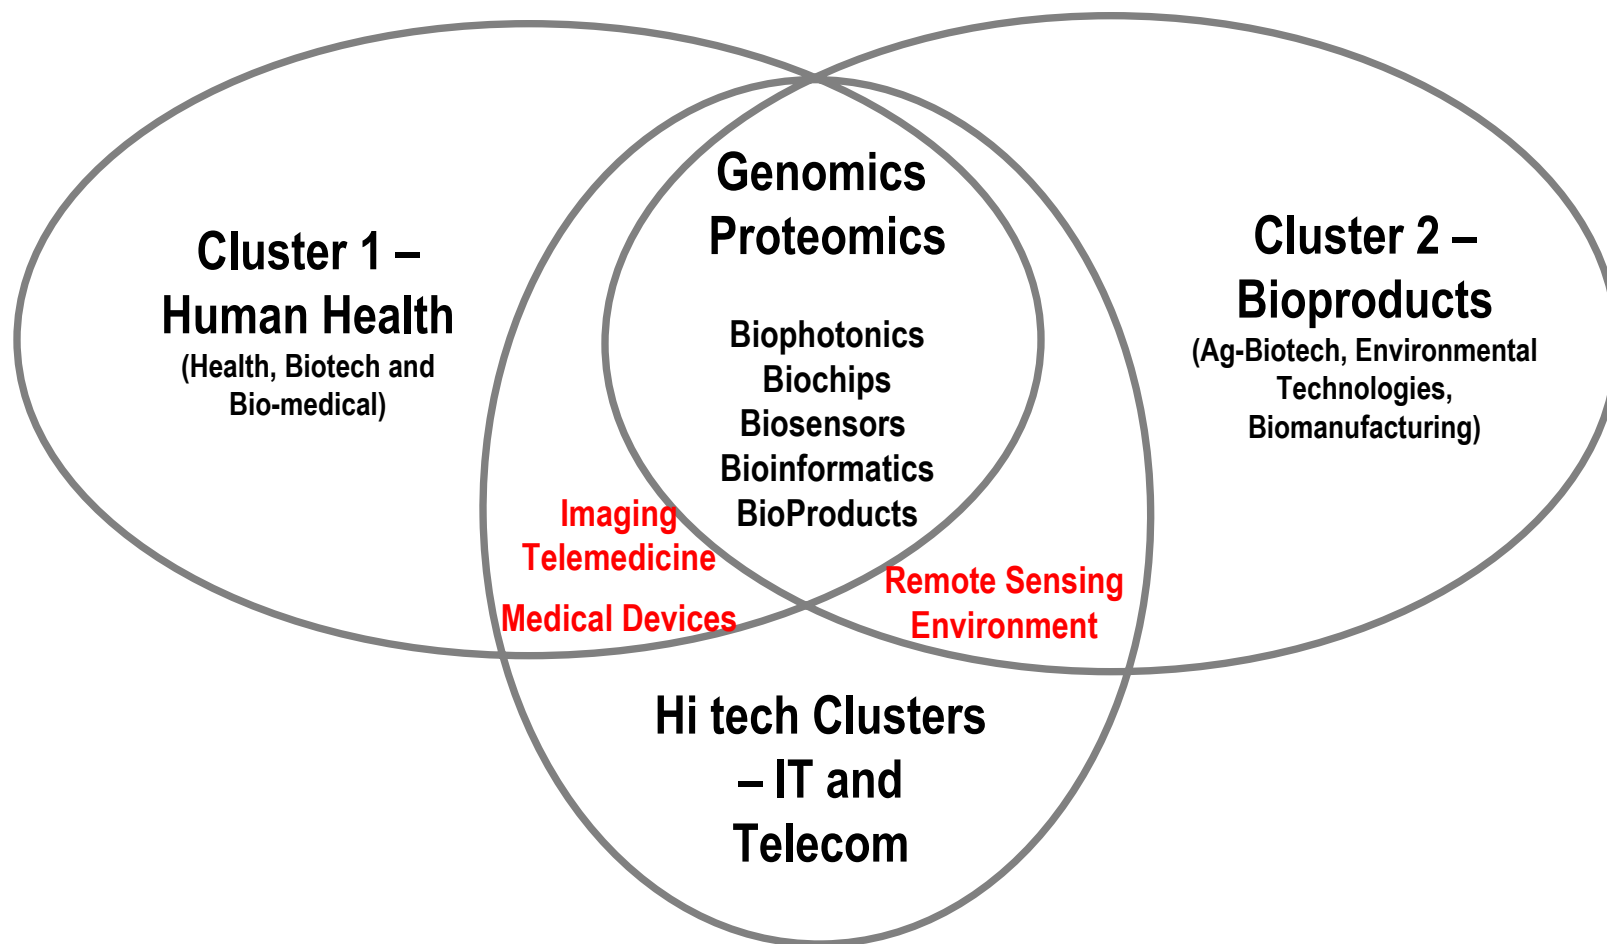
Cluster 1 – Human Health
(Health, Biotech and Bio-medical)

Genomics
Proteomics

Biophotonics
Biochips
Biosensors
Bioinformatics
BioProducts

Cluster 2 – Bioproducts
(Ag-Biotech, Environmental Technologies, Biomanufacturing)

Imaging
Telemedicine
Medical Devices

Remote Sensing
Environment

Hi tech Clusters – IT and Telecom